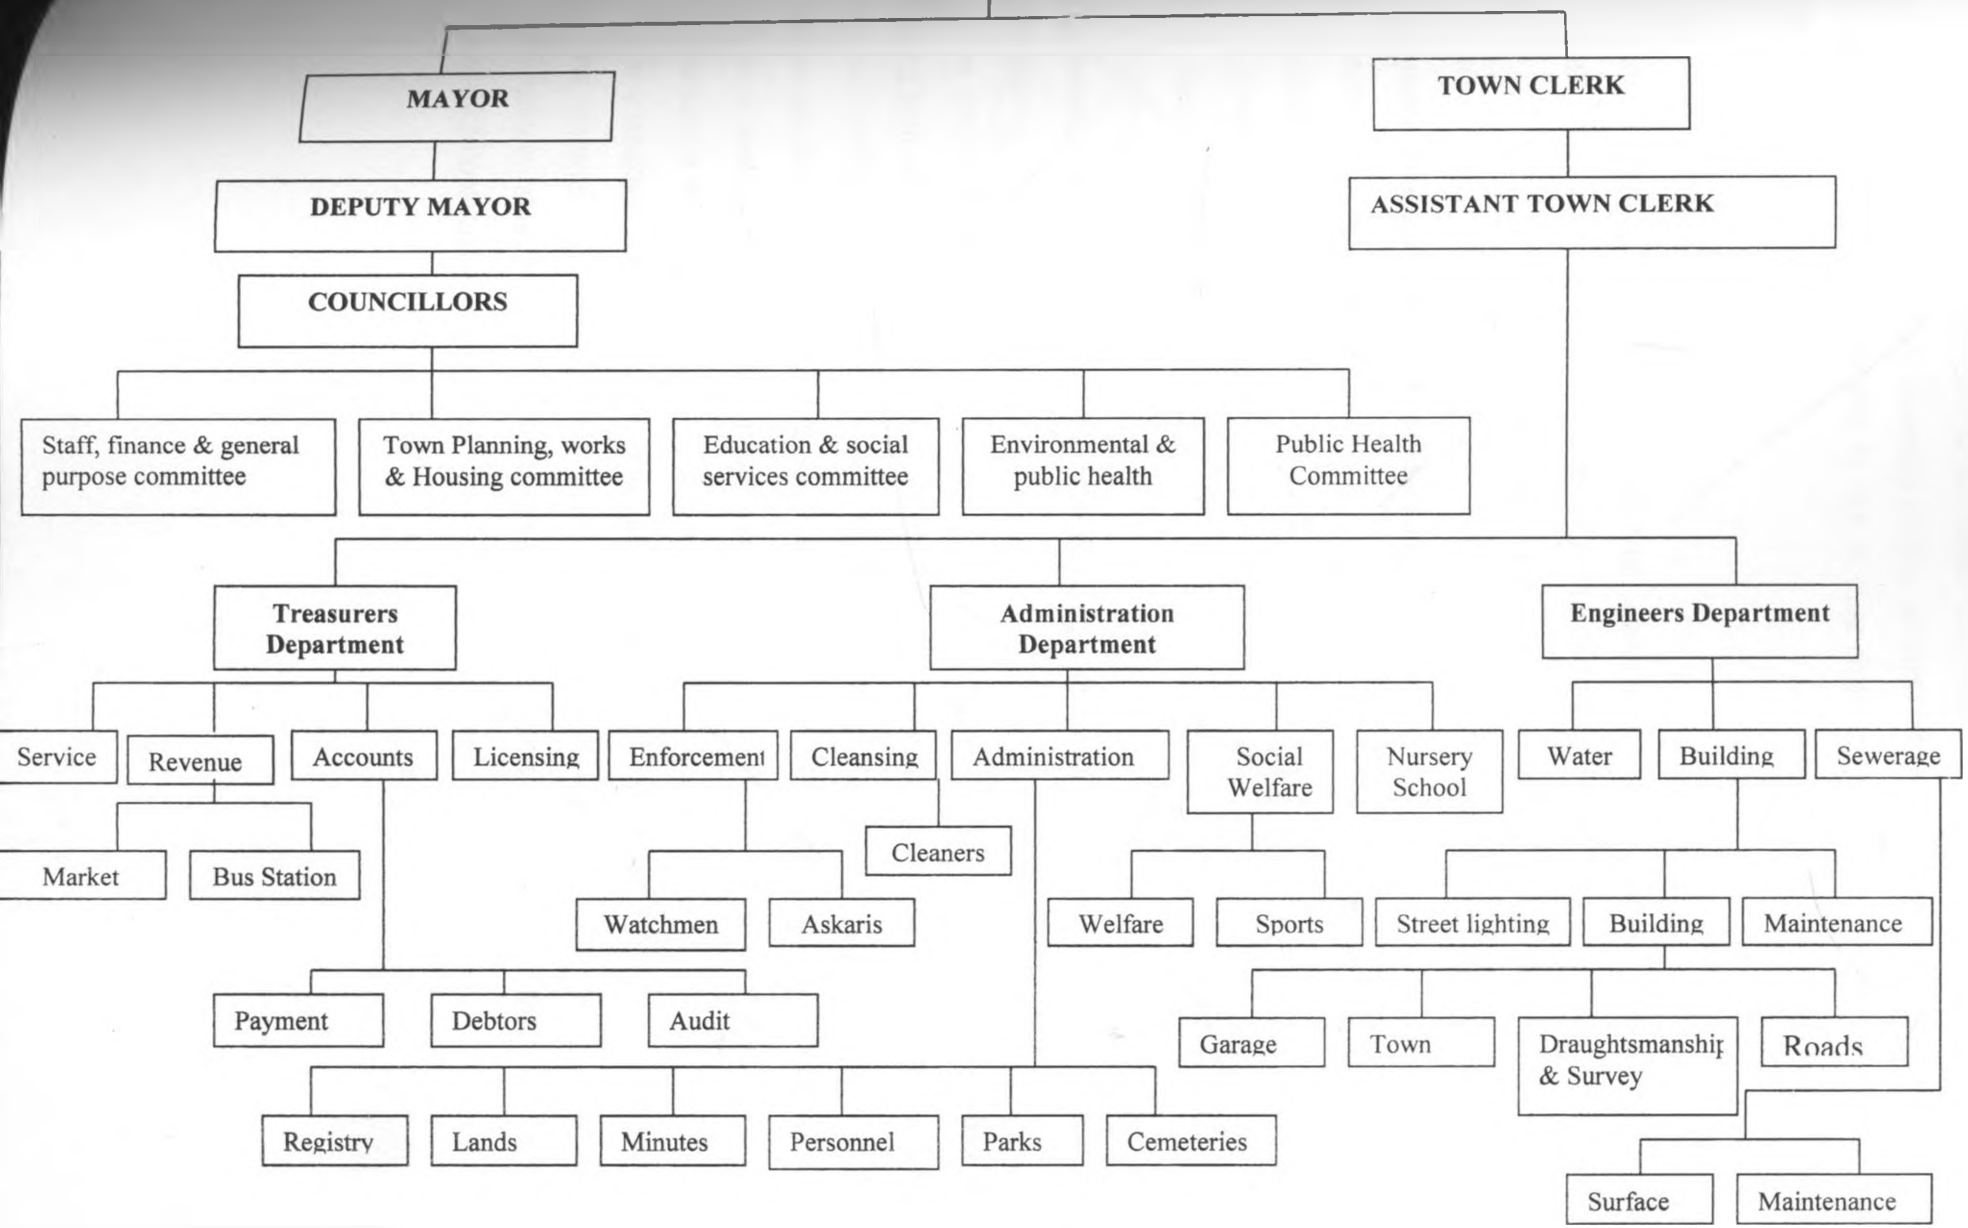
MAYOR

TOWN CLERK

DEPUTY MAYOR

ASSISTANT TOWN CLERK

COUNCILLORS

Staff, finance & general purpose committee

Town Planning, works & Housing committee

Education & social services committee

Environmental & public health

Public Health Committee

Treasurers Department

Administration Department

Engineers Department

Service

Revenue

Accounts

Licensing

Enforcement

Cleansing

Administration

Social Welfare

Nursery School

Water

Building

Sewerage

Market

Bus Station

Cleaners

Watchmen

Askaris

Welfare

Sports

Street lighting

Building

Maintenance

Payment

Debtors

Audit

Garage

Town

Draughtsmanship & Survey

Roads

Registry

Lands

Minutes

Personnel

Parks

Cemeteries

Surface

Maintenance